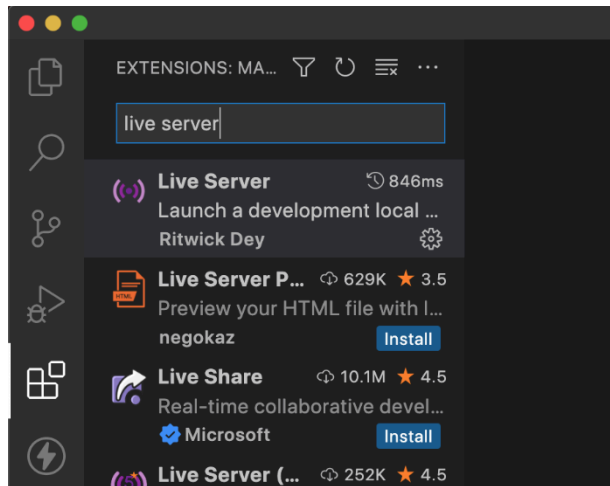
EXTENSIONS: MA...

live server

Live Server 846ms
Launch a development local ...
Ritwick Dey

Live Server P... 629K ★ 3.5
Preview your HTML file with l...
negokaz
Install

Live Share 10.1M ★ 4.5
Real-time collaborative devel...
Microsoft
Install

Live Server (... 252K ★ 4.5